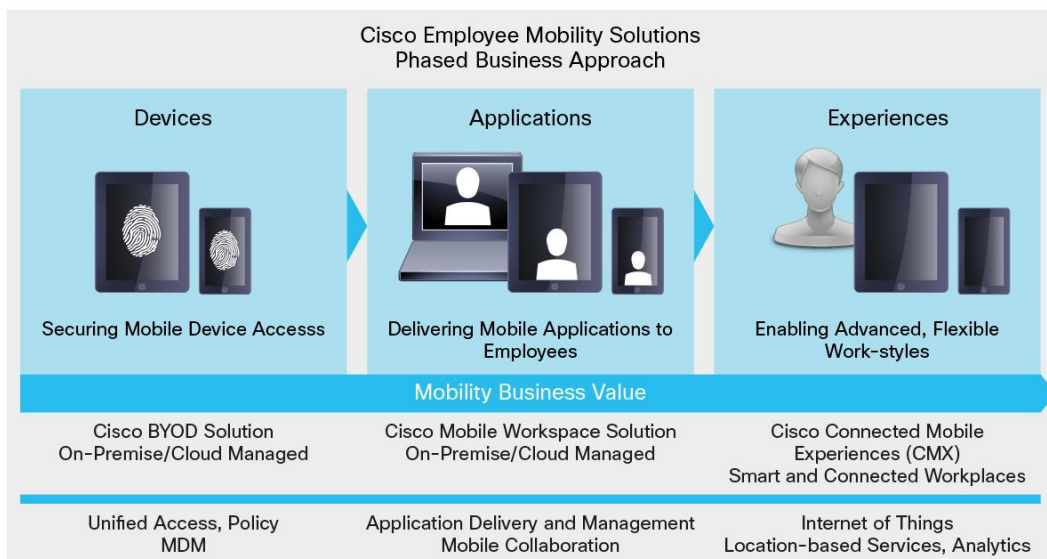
Cisco Employee Mobility Solutions
Phased Business Approach

Devices

Securing Mobile Device Accesss

Applications

Delivering Mobile Applications to Employees

Experiences

Enabling Advanced, Flexible Work-styles

Mobility Business Value

Cisco BYOD Solution
On-Premise/Cloud Managed

Cisco Mobile Workspace Solution
On-Premise/Cloud Managed

Cisco Connected Mobile Experiences (CMX)
Smart and Connected Workplaces

Unified Access, Policy
MDM

Application Delivery and Management
Mobile Collaboration

Internet of Things
Location-based Services, Analytics